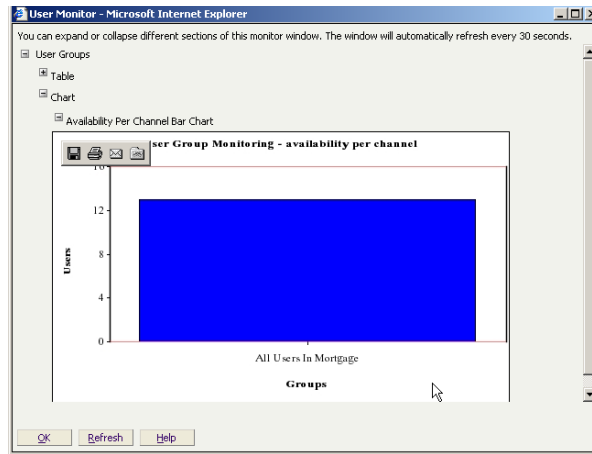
User Monitor - Microsoft Internet Explorer

You can expand or collapse different sections of this monitor window. The window will automatically refresh every 30 seconds.

User Groups

Table

Chart

Availability Per Channel Bar Chart

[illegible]ser Group Monitoring - availability per channel

16

12

8

4

0

Users

All Users In Mortgage

Groups

OK Refresh Help